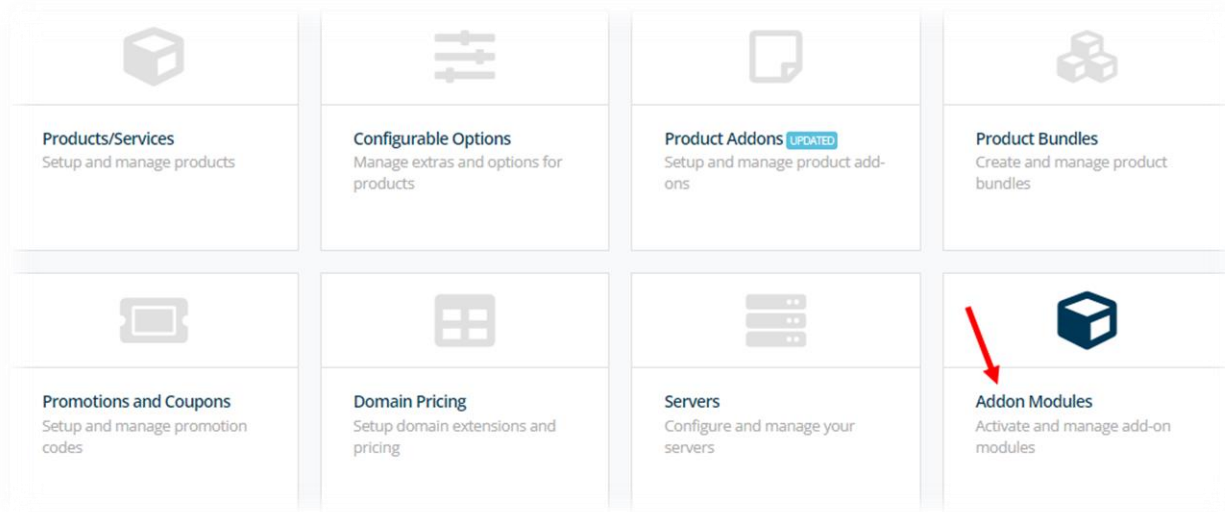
Products/Services
Setup and manage products

Configurable Options
Manage extras and options for products

Product Addons UPDATED
Setup and manage product add-ons

Product Bundles
Create and manage product bundles

Promotions and Coupons
Setup and manage promotion codes

Domain Pricing
Setup domain extensions and pricing

Servers
Configure and manage your servers

Addon Modules
Activate and manage add-on modules